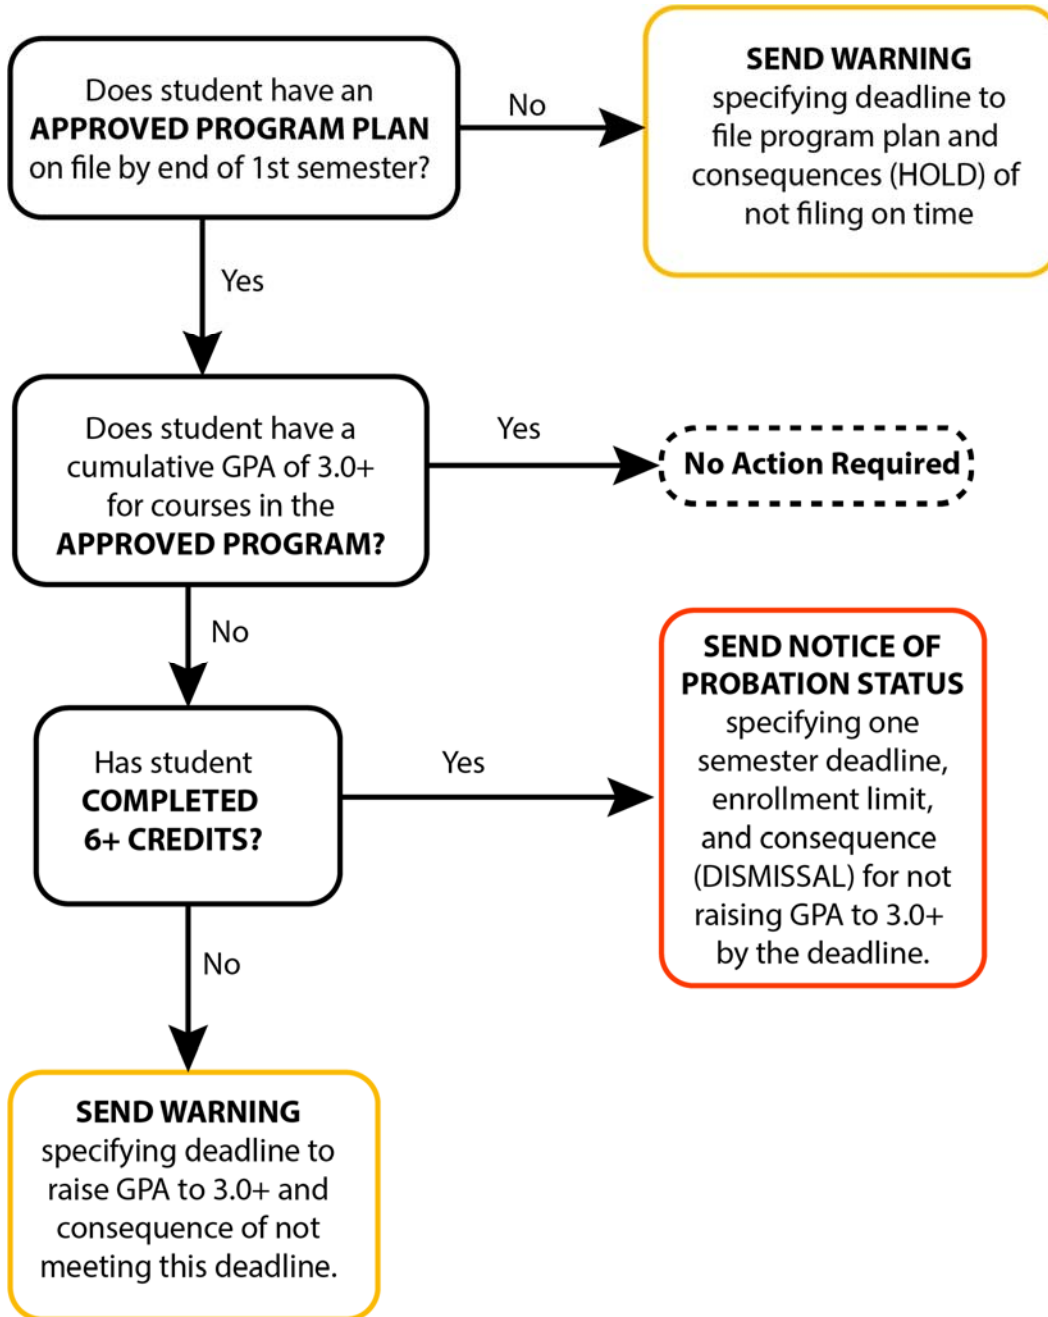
Does student have an APPROVED PROGRAM PLAN on file by end of 1st semester?

No

SEND WARNING specifying deadline to file program plan and consequences (HOLD) of not filing on time

Yes

Does student have a cumulative GPA of 3.0+ for courses in the APPROVED PROGRAM?

Yes

No Action Required

No

SEND NOTICE OF PROBATION STATUS specifying one semester deadline, enrollment limit, and consequence (DISMISSAL) for not raising GPA to 3.0+ by the deadline.

Has student COMPLETED 6+ CREDITS?

Yes

No

SEND WARNING specifying deadline to raise GPA to 3.0+ and consequence of not meeting this deadline.